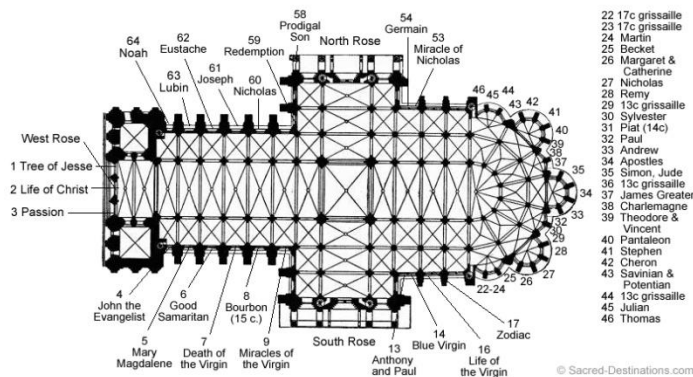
58 Prodigal Son
64 Noah
62 Eustache
59 Redemption
North Rose
54 Germain
53 Miracle of Nicholas
63 Lubin
61 Joseph
60 Nicholas
West Rose
1 Tree of Jesse
2 Life of Christ
3 Passion
46
45
44
43
42
41
40
39
38
37
35
34
36
33
32
30
29
28
27
26
25
22-24
4 John the Evangelist
6 Good Samaritan
8 Bourbon (15 c.)
5 Mary Magdalene
7 Death of the Virgin
9 Miracles of the Virgin
South Rose
13 Anthony and Paul
14 Blue Virgin
16 Life of the Virgin
17 Zodiac

22 17c grissaille
23 17c grissaille
24 Martin
25 Becket
26 Margaret & Catherine
27 Nicholas
28 Remy
29 13c grissaille
30 Sylvester
31 Piat (14c)
32 Paul
33 Andrew
34 Apostles
35 Simon, Jude
36 13c grissaille
37 James Greater
38 Charlemagne
39 Theodore & Vincent
40 Pantaleon
41 Stephen
42 Cheron
43 Savinian & Potentian
44 13c grissaille
45 Julian
46 Thomas

© Sacred-Destinations.com